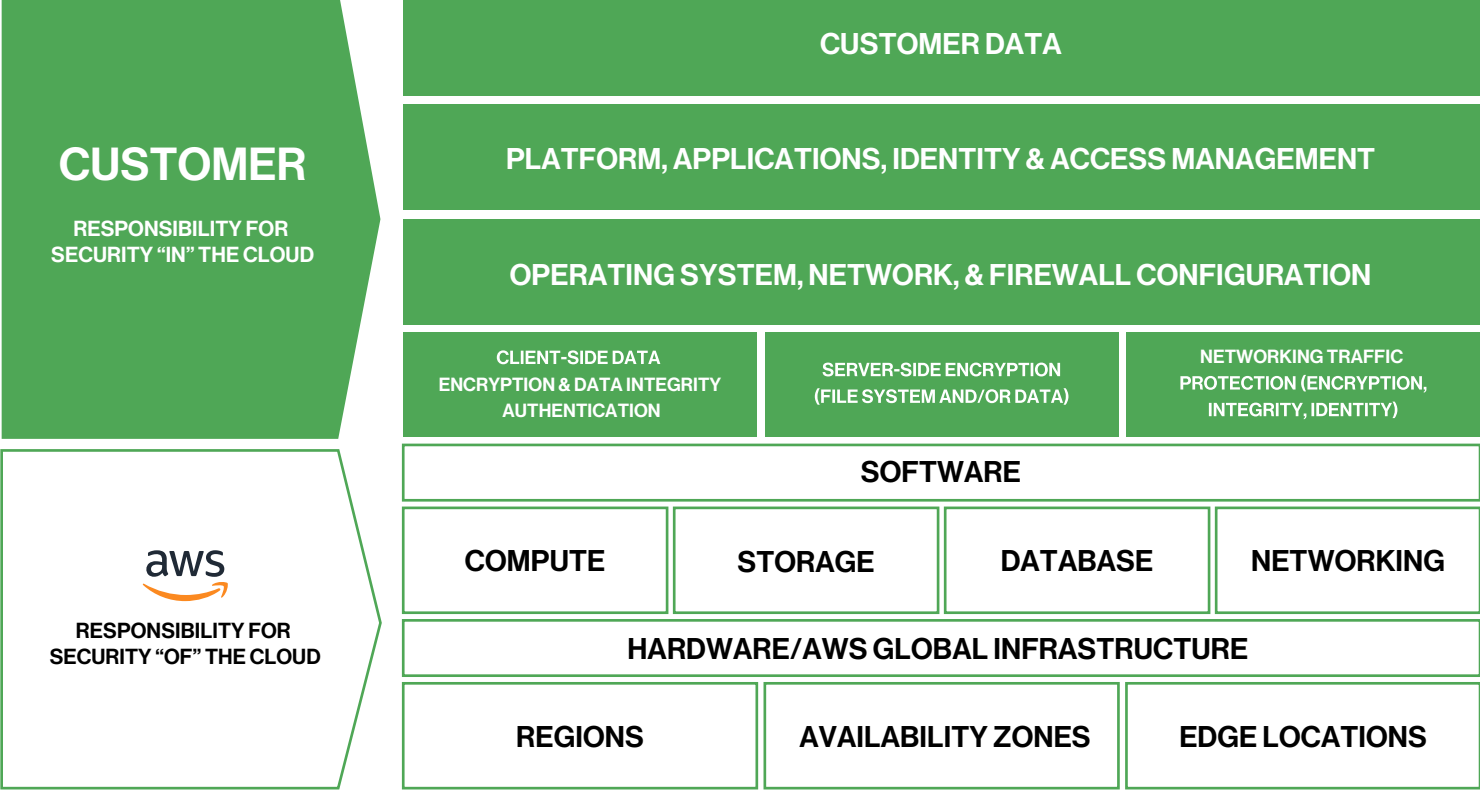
CUSTOMER

RESPONSIBILITY FOR SECURITY "IN" THE CLOUD

CUSTOMER DATA

PLATFORM, APPLICATIONS, IDENTITY & ACCESS MANAGEMENT

OPERATING SYSTEM, NETWORK, & FIREWALL CONFIGURATION

CLIENT-SIDE DATA ENCRYPTION & DATA INTEGRITY AUTHENTICATION

SERVER-SIDE ENCRYPTION (FILE SYSTEM AND/OR DATA)

NETWORKING TRAFFIC PROTECTION (ENCRYPTION, INTEGRITY, IDENTITY)

aws

RESPONSIBILITY FOR SECURITY "OF" THE CLOUD

SOFTWARE

COMPUTE

STORAGE

DATABASE

NETWORKING

HARDWARE/AWS GLOBAL INFRASTRUCTURE

REGIONS

AVAILABILITY ZONES

EDGE LOCATIONS